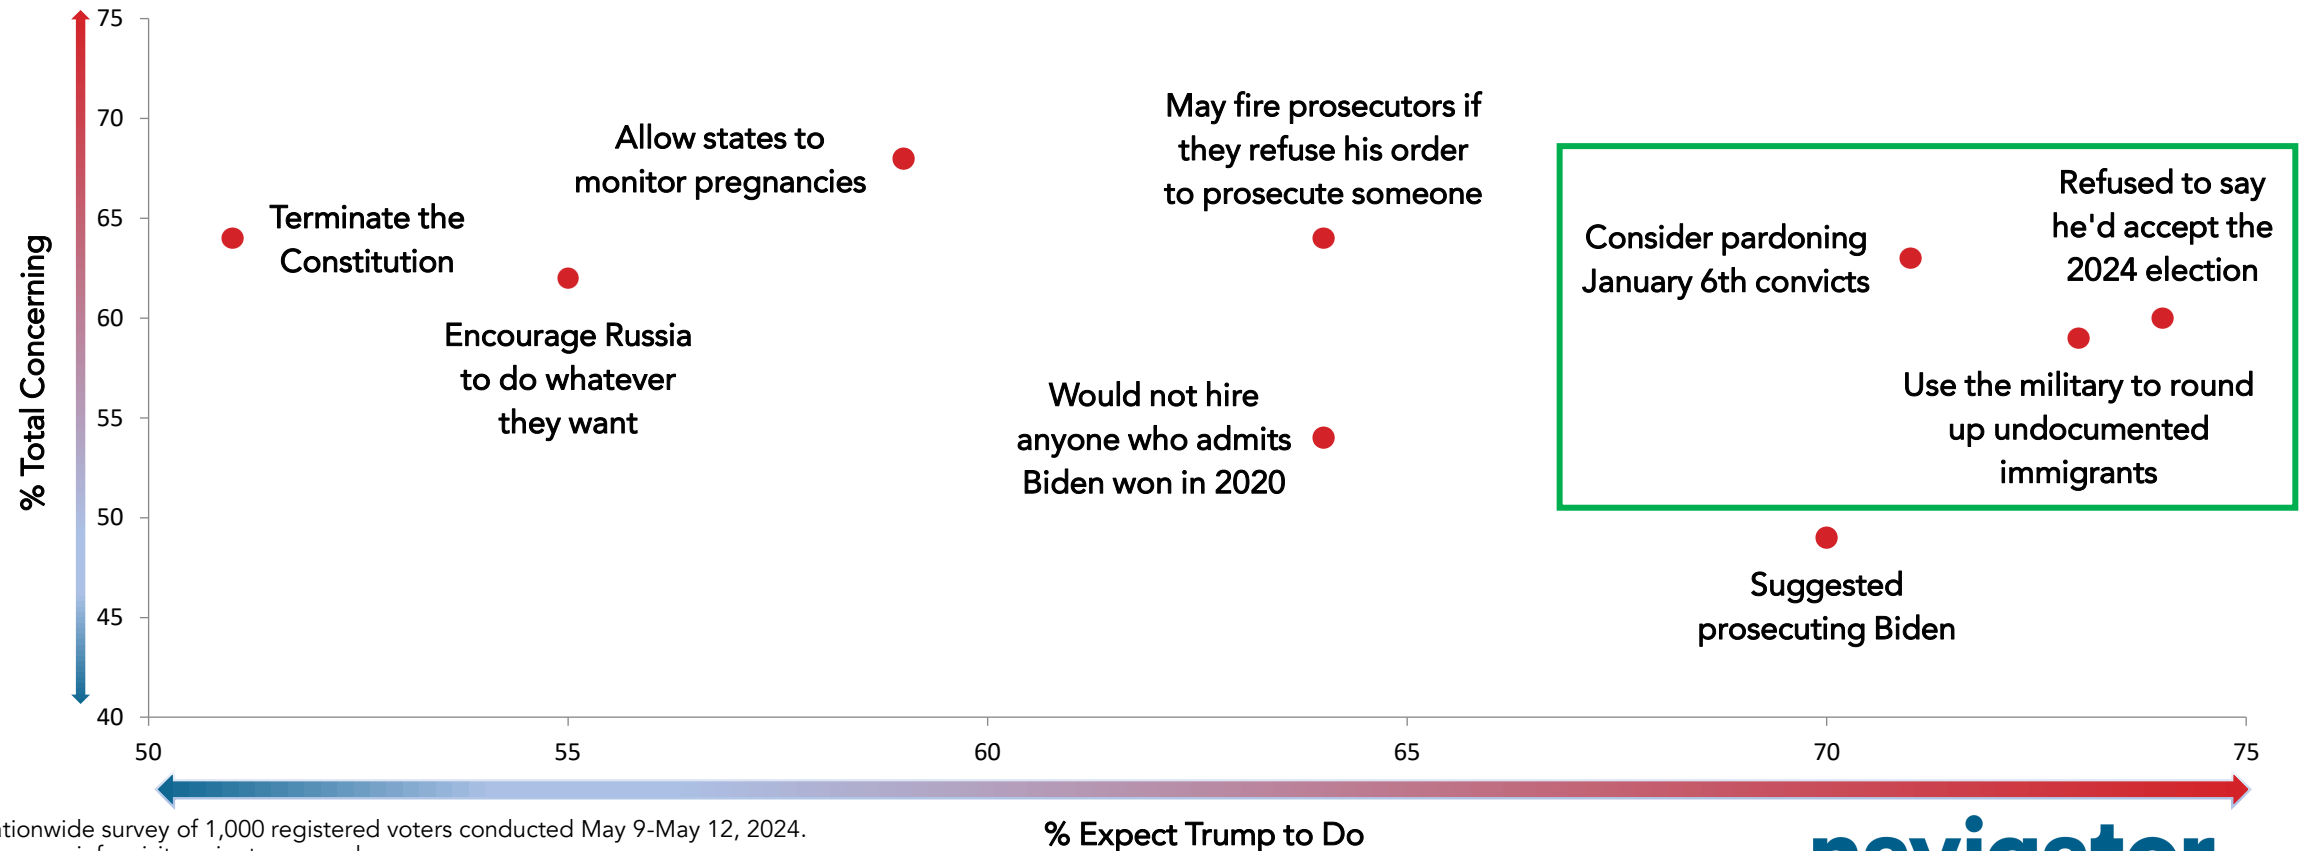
75
70
65
60
55
50
45
40
% Total Concerning

Terminate the Constitution

Allow states to monitor pregnancies

Encourage Russia to do whatever they want

May fire prosecutors if they refuse his order to prosecute someone

Would not hire anyone who admits Biden won in 2020

Consider pardoning January 6th convicts

Refused to say he'd accept the 2024 election

Use the military to round up undocumented immigrants

Suggested prosecuting Biden

50
55
60
65
70
75

% Expect Trump to Do

tionwide survey of 1,000 registered voters conducted May 9-May 12, 2024.
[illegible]

navigator